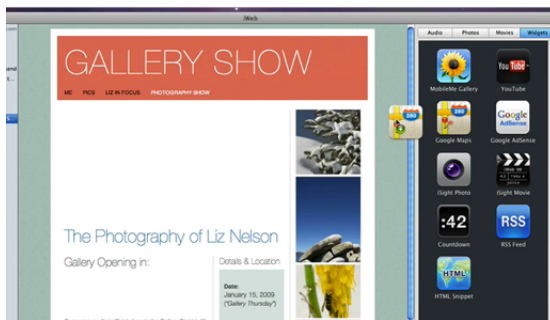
iWeb

GALLERY SHOW

ME PICS LIZ IN FOCUS PHOTOGRAPHY SHOW

The Photography of Liz Nelson

Gallery Opening in:

Details & Location

Date:
January 15, 2009
("Gallery Thursday")

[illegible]

Audio Photos Movies Widgets

MobileMe Gallery

You Tube
YouTube

Google Maps

Google AdSense
Google AdSense

iSight Photo

iSight Movie

:42
Countdown

RSS
RSS Feed

HTML
HTML Snippet